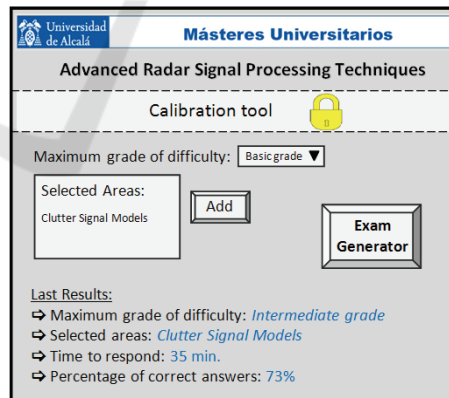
Universidad de Alcalá

Másteres Universitarios

Advanced Radar Signal Processing Techniques

Calibration tool

Maximum grade of difficulty: Basic grade ▼

Selected Areas:
Clutter Signal Models

Add

Exam Generator

Last Results:
➪ Maximum grade of difficulty: Intermediate grade
➪ Selected areas: Clutter Signal Models
➪ Time to respond: 35 min.
➪ Percentage of correct answers: 73%